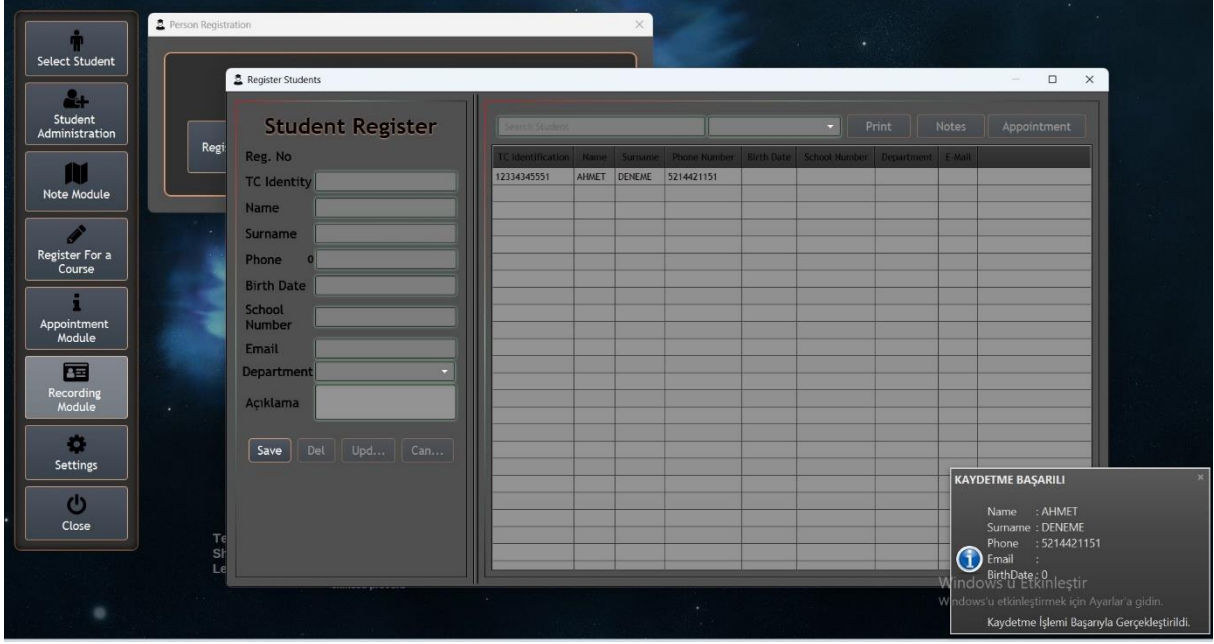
Select Student

Student Administration

Note Module

Register For a Course

Appointment Module

Recording Module

Settings

Close

Person Registration

Regi

Register Students

Student Register

Reg. No

TC Identity

Name

Surname

Phone 0

Birth Date

School Number

Email

Department

Açıklama

Save Del Upd... Can...

Search Student

Print Notes Appointment

| TC Identification | Name | Surname | Phone Number | Birth Date | School Number | Department | E-Mail |
|---|---|---|---|---|---|---|---|
| 12334345551 | AHMET | DENEME | 5214421151 | | | | |

Te
Sh
Le

KAYDETME BAŞARILI

Name : AHMET
Surname : DENEME
Phone : 5214421151
Email :
BirthDate : 0

Windows'u Etkinleştir
Windows'u etkinleştirmek için Ayarlar'a gidin.

Kaydetme İşlemi Başarıyla Gerçekleştirildi.